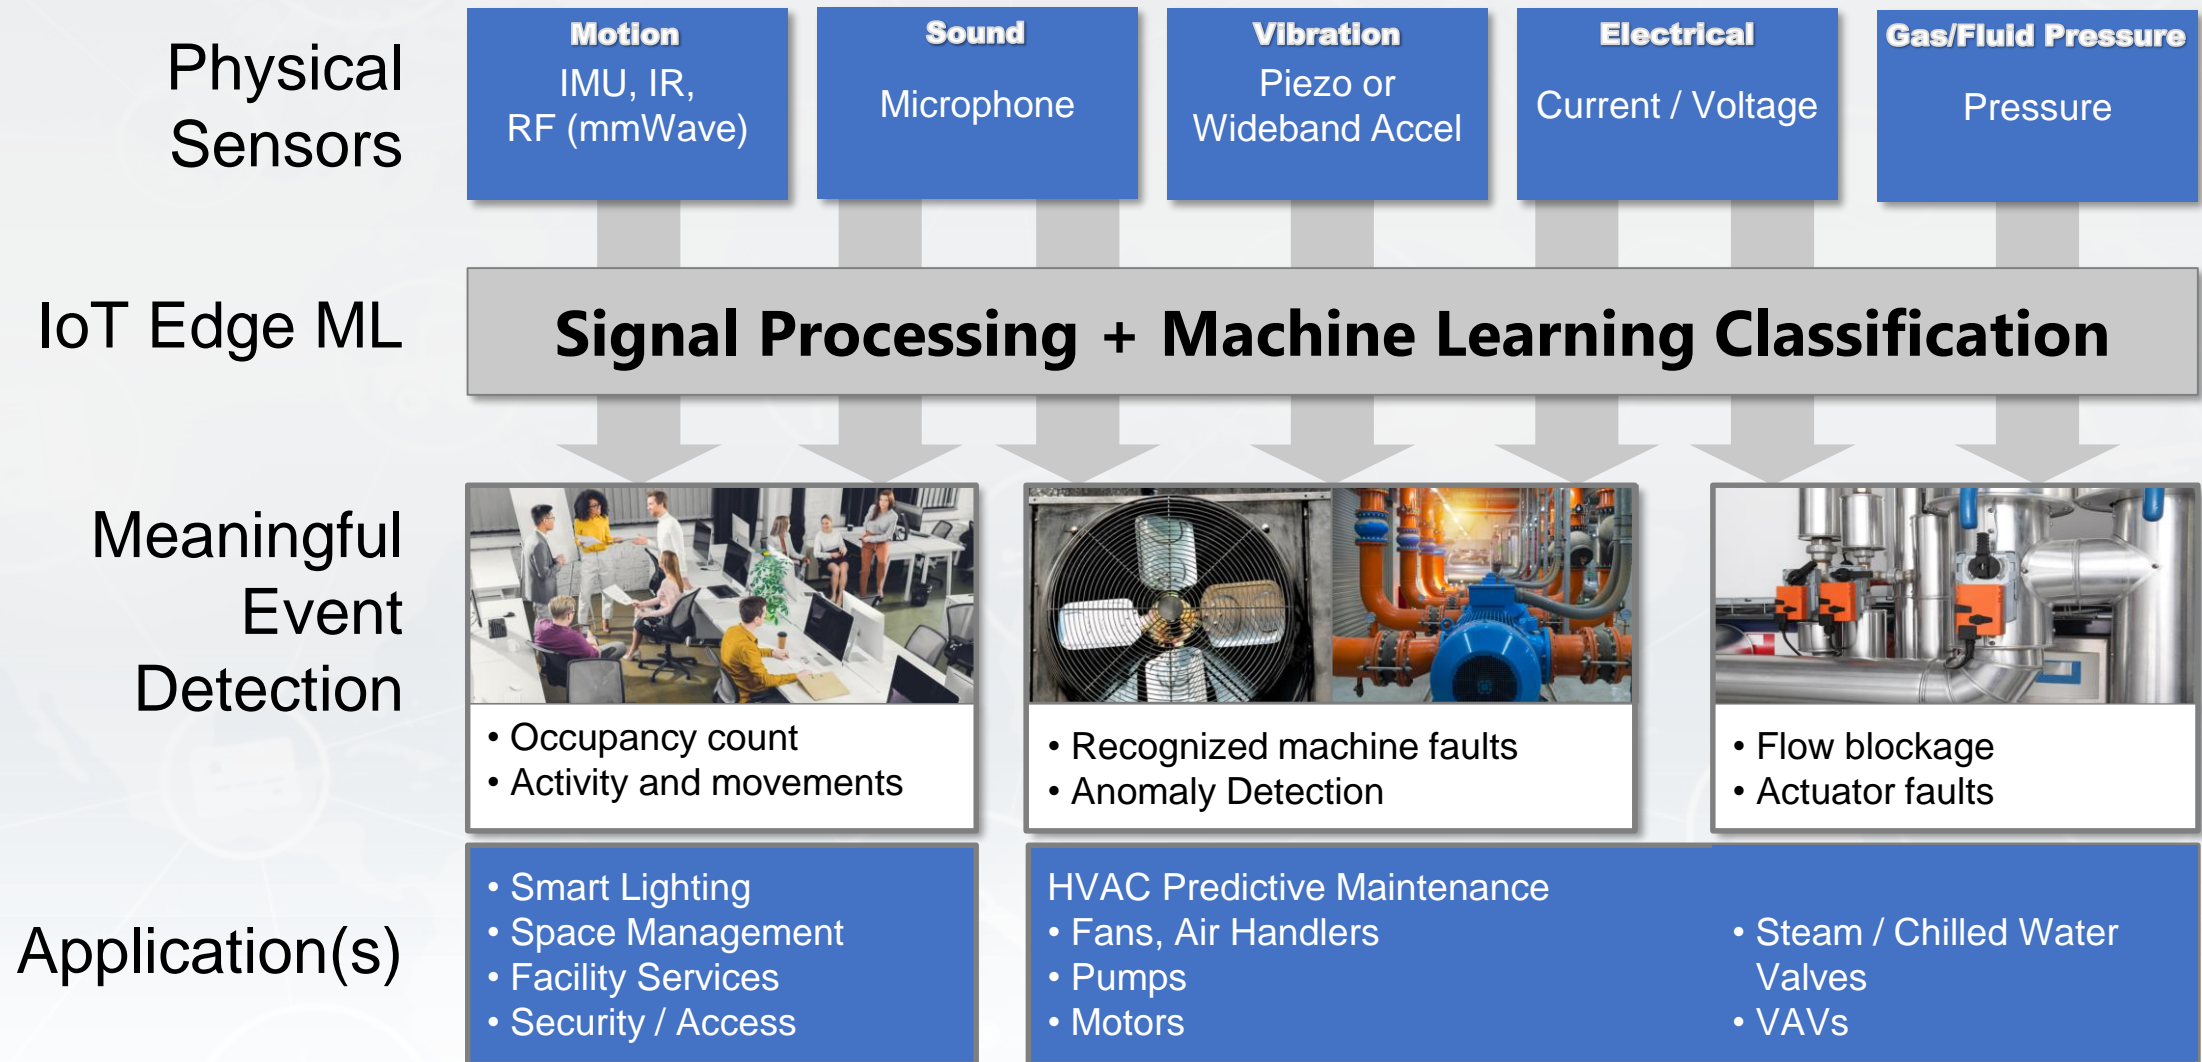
Physical Sensors

Motion
IMU, IR, RF (mmWave)

Sound
Microphone

Vibration
Piezo or Wideband Accel

Electrical
Current / Voltage

Gas/Fluid Pressure
Pressure

IoT Edge ML

Signal Processing + Machine Learning Classification

Meaningful Event Detection

• Occupancy count
• Activity and movements

• Recognized machine faults
• Anomaly Detection

• Flow blockage
• Actuator faults

Application(s)

• Smart Lighting
• Space Management
• Facility Services
• Security / Access

HVAC Predictive Maintenance
• Fans, Air Handlers
• Pumps
• Motors

• Steam / Chilled Water Valves
• VAVs